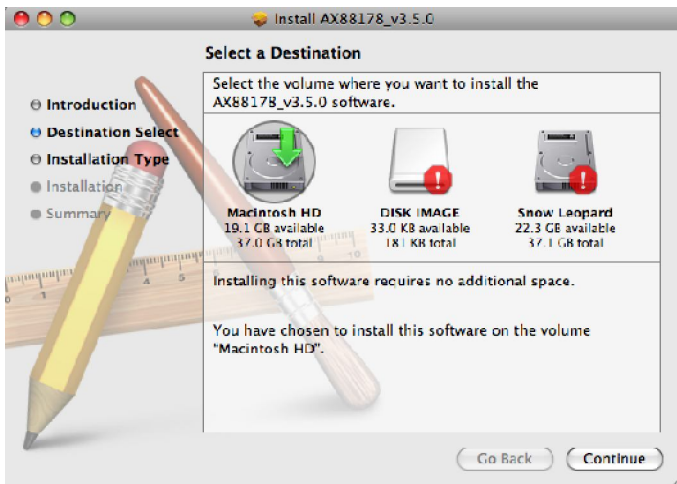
Install AX88178_v3.5.0

Select a Destination

Introduction
Destination Select
Installation Type
Installation
Summary

Select the volume where you want to install the AX88178_v3.5.0 software.

Macintosh HD
19.1 GB available
37.0 GB total

DISK IMAGE
33.0 KB available
181 KB total

Snow Leopard
22.3 GB available
37.1 GB total

Installing this software requires no additional space.

You have chosen to install this software on the volume "Macintosh HD".

Go Back
Continue